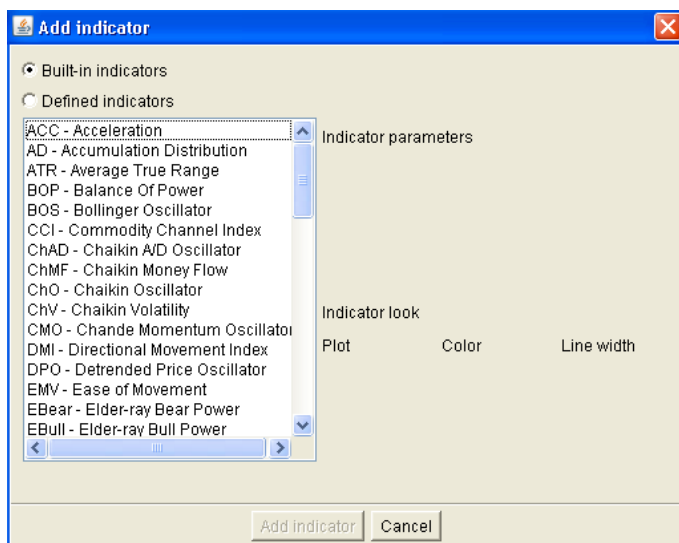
Add indicator

Built-in indicators

Defined indicators

ACC - Acceleration
AD - Accumulation Distribution
ATR - Average True Range
BOP - Balance Of Power
BOS - Bollinger Oscillator
CCI - Commodity Channel Index
ChAD - Chaikin A/D Oscillator
ChMF - Chaikin Money Flow
ChO - Chaikin Oscillator
ChV - Chaikin Volatility
CMO - Chande Momentum Oscillator
DMI - Directional Movement Index
DPO - Detrended Price Oscillator
EMV - Ease of Movement
EBear - Elder-ray Bear Power
EBull - Elder-ray Bull Power

Indicator parameters

Indicator look

Plot Color Line width

Add indicator Cancel